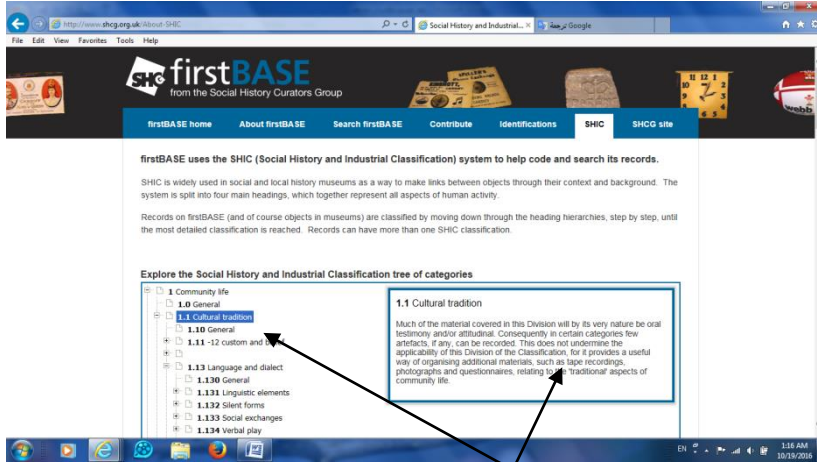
http://www.shcg.org.uk/About-SHIC
Social History and Industrial... ×
ترجمة Google

File Edit View Favorites Tools Help

SHC firstBASE
from the Social History Curators Group

firstBASE home | About firstBASE | Search firstBASE | Contribute | Identifications | SHIC | SHCG site

firstBASE uses the SHIC (Social History and Industrial Classification) system to help code and search its records.

SHIC is widely used in social and local history museums as a way to make links between objects through their context and background. The system is split into four main headings, which together represent all aspects of human activity.

Records on firstBASE (and of course objects in museums) are classified by moving down through the heading hierarchies, step by step, until the most detailed classification is reached. Records can have more than one SHIC classification.

Explore the Social History and Industrial Classification tree of categories

1 Community life
1.0 General
1.1 Cultural tradition
1.10 General
1.11 -12 custom and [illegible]
1.13 Language and dialect
1.130 General
1.131 Linguistic elements
1.132 Silent forms
1.133 Social exchanges
1.134 Verbal play

1.1 Cultural tradition

Much of the material covered in this Division will by its very nature be oral testimony and/or attitudinal. Consequently in certain categories few artefacts, if any, can be recorded. This does not undermine the applicability of this Division of the Classification, for it provides a useful way of organising additional materials, such as tape recordings, photographs and questionnaires, relating to the 'traditional' aspects of community life.

EN
1:16 AM
10/19/2016